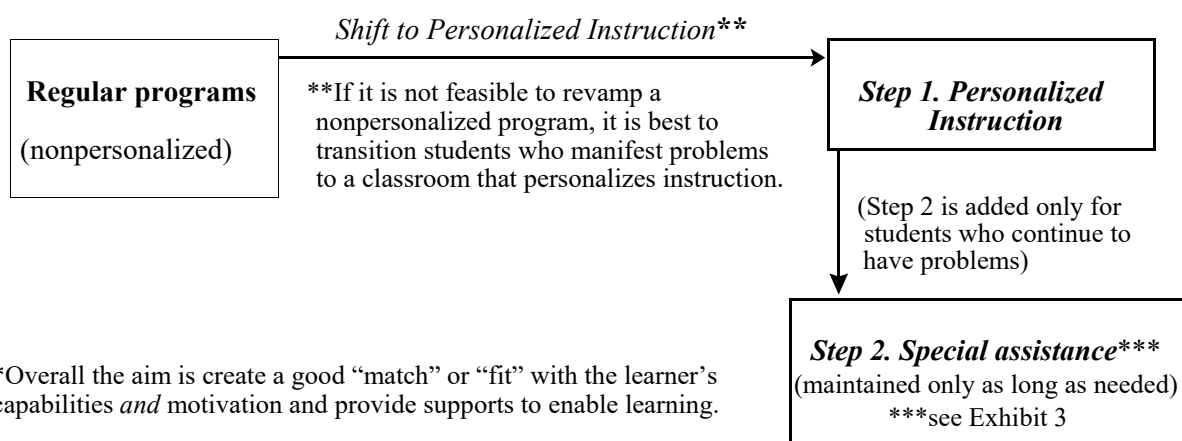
Shift to Personalized Instruction**

Regular programs

(nonpersonalized)

**If it is not feasible to revamp a nonpersonalized program, it is best to transition students who manifest problems to a classroom that personalizes instruction.

Step 1. Personalized Instruction

(Step 2 is added only for students who continue to have problems)

*Overall the aim is create a good "match" or "fit" with the learner's capabilities and motivation and provide supports to enable learning.

Step 2. Special assistance***
(maintained only as long as needed)
***see Exhibit 3